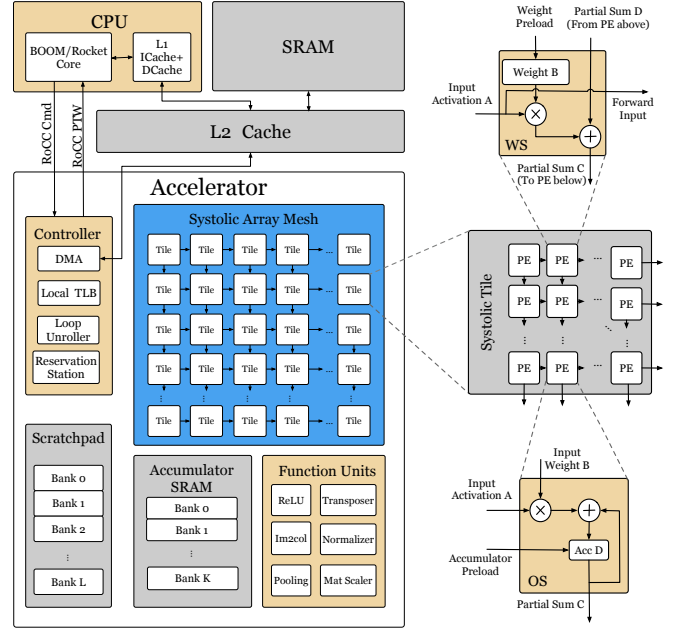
CPU

BOOM/Rocket Core

L1 ICache+ DCache

SRAM

L2 Cache

RoCC Cmd

RoCC PTW

Accelerator

Controller

DMA

Local TLB

Loop Unroller

Reservation Station

Systolic Array Mesh

| Tile | Tile | Tile | Tile | ... | Tile |
|---|---|---|---|---|---|
| Tile | Tile | Tile | Tile | ... | Tile |
| Tile | Tile | Tile | Tile | ... | Tile |
| Tile | Tile | Tile | Tile | ... | Tile |
| ⋮ | ⋮ | ⋮ | ⋮ | | ⋮ |
| Tile | Tile | Tile | Tile | ... | Tile |

Scratchpad

Bank 0

Bank 1

Bank 2

⋮

Bank L

Accumulator SRAM

Bank 0

Bank 1

⋮

Bank K

Function Units

ReLU

Transposer

Im2col

Normalizer

Pooling

Mat Scaler

Weight Preload

Partial Sum D (From PE above)

Weight B

Input Activation A

Forward Input

WS

Partial Sum C (To PE below)

Systolic Tile

| PE | PE | ... | PE |
|---|---|---|---|
| PE | PE | ... | PE |
| ⋮ | ⋮ | ⋱ | ⋮ |
| PE | PE | ... | PE |

Input Weight B

Input Activation A

Acc D

Accumulator Preload

OS

Partial Sum C